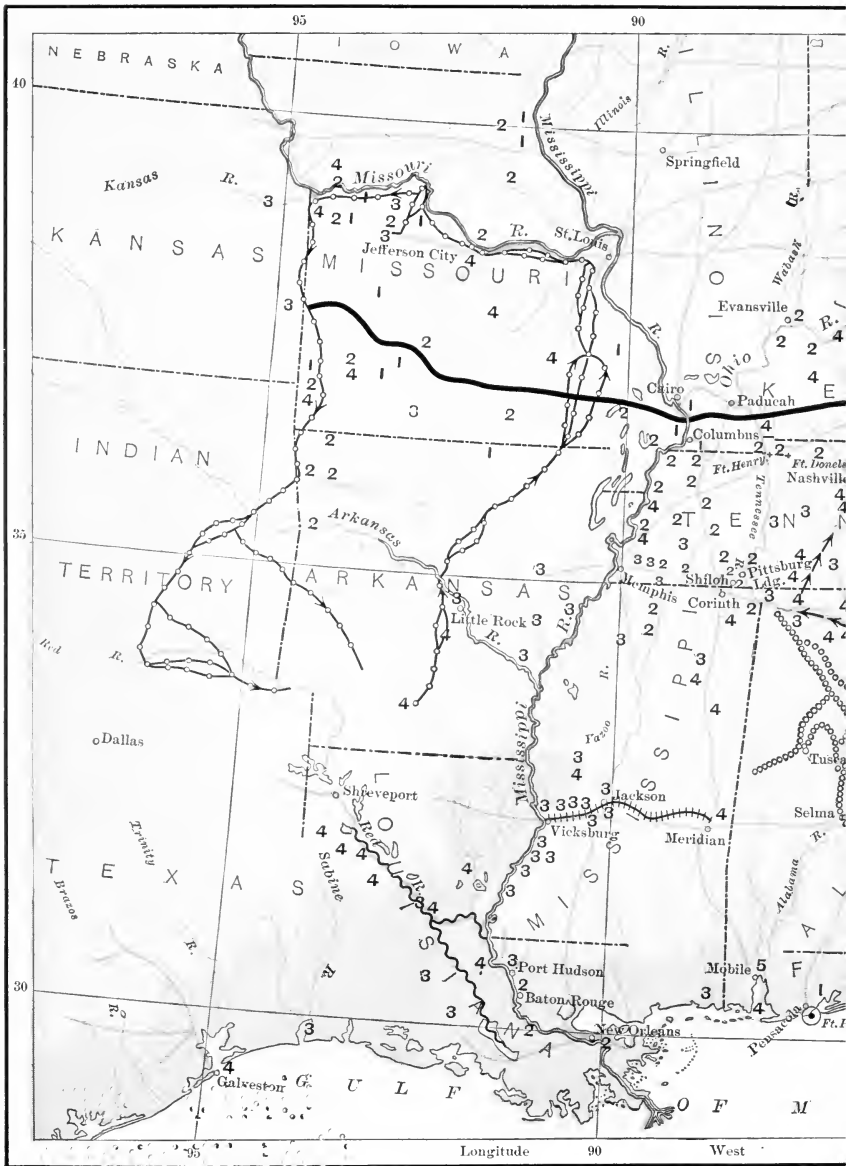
95
90
NEBRASKA
IOWA
40
ILLINOIS
Illinois
Mississippi
Springfield
Kansas R.
Missouri
KANSAS
MISSOURI
Jefferson City
R.
St. Louis
Wabash
Evansville
Ohio R.
Cairo
Paducah
KE
Columbus
Ft. Henry
Ft. Donelson
Nashville
INDIAN
TERRITORY
Arkansas
ARKANSAS
35
Tennessee
TENN
Pittsburg Ldg.
Shiloh
Memphis
Corinth
Little Rock
R.
Red R.
Dallas
Yazoo
MISSISSIPPI
Mississippi R.
Tusc
Shreveport
Jackson
Vicksburg
Meridian
Selma
Red R.
Sabine
Trinity
TEXAS
Brazos
R.
LOUISIANA
Alabama R.
ALA
Port Hudson
Baton Rouge
Mobile
F
30
New Orleans
Pensacola
Ft. P
Galveston
GULF OF M
95
Longitude
90
West